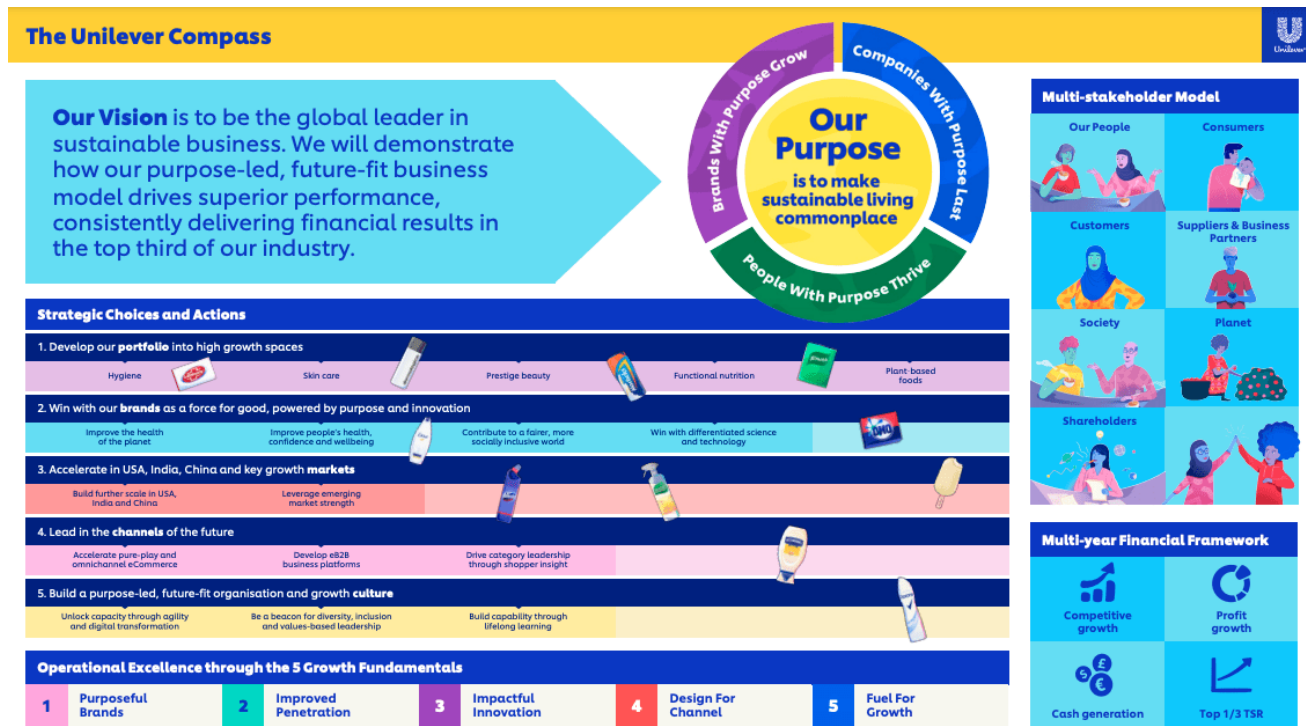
The Unilever Compass

Unilever

Our Vision is to be the global leader in sustainable business. We will demonstrate how our purpose-led, future-fit business model drives superior performance, consistently delivering financial results in the top third of our industry.

Brands With Purpose Grow

Companies With Purpose Last

People With Purpose Thrive

Our Purpose is to make sustainable living commonplace

Multi-stakeholder Model

Our People

Consumers

Customers

Suppliers & Business Partners

Society

Planet

Shareholders

Strategic Choices and Actions

1. Develop our portfolio into high growth spaces

Hygiene

Skin care

Prestige beauty

Functional nutrition

Plant-based foods

2. Win with our brands as a force for good, powered by purpose and innovation

Improve the health of the planet

Improve people's health, confidence and wellbeing

Contribute to a fairer, more socially inclusive world

Win with differentiated science and technology

3. Accelerate in USA, India, China and key growth markets

Build further scale in USA, India and China

Leverage emerging market strength

4. Lead in the channels of the future

Accelerate pure-play and omnichannel eCommerce

Develop eB2B business platforms

Drive category leadership through shopper insight

5. Build a purpose-led, future-fit organisation and growth culture

Unlock capacity through agility and digital transformation

Be a beacon for diversity, inclusion and values-based leadership

Build capability through lifelong learning

Multi-year Financial Framework

Competitive growth

Profit growth

Cash generation

Top 1/3 TSR

Operational Excellence through the 5 Growth Fundamentals

1 Purposeful Brands

2 Improved Penetration

3 Impactful Innovation

4 Design For Channel

5 Fuel For Growth